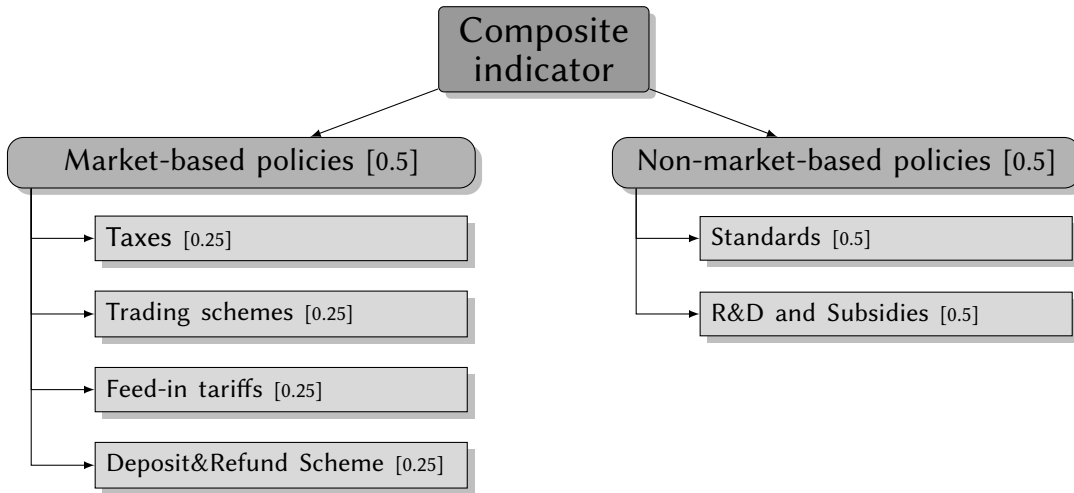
Composite indicator

Market-based policies [0.5]

Taxes [0.25]

Trading schemes [0.25]

Feed-in tariffs [0.25]

Deposit&Refund Scheme [0.25]

Non-market-based policies [0.5]

Standards [0.5]

R&D and Subsidies [0.5]